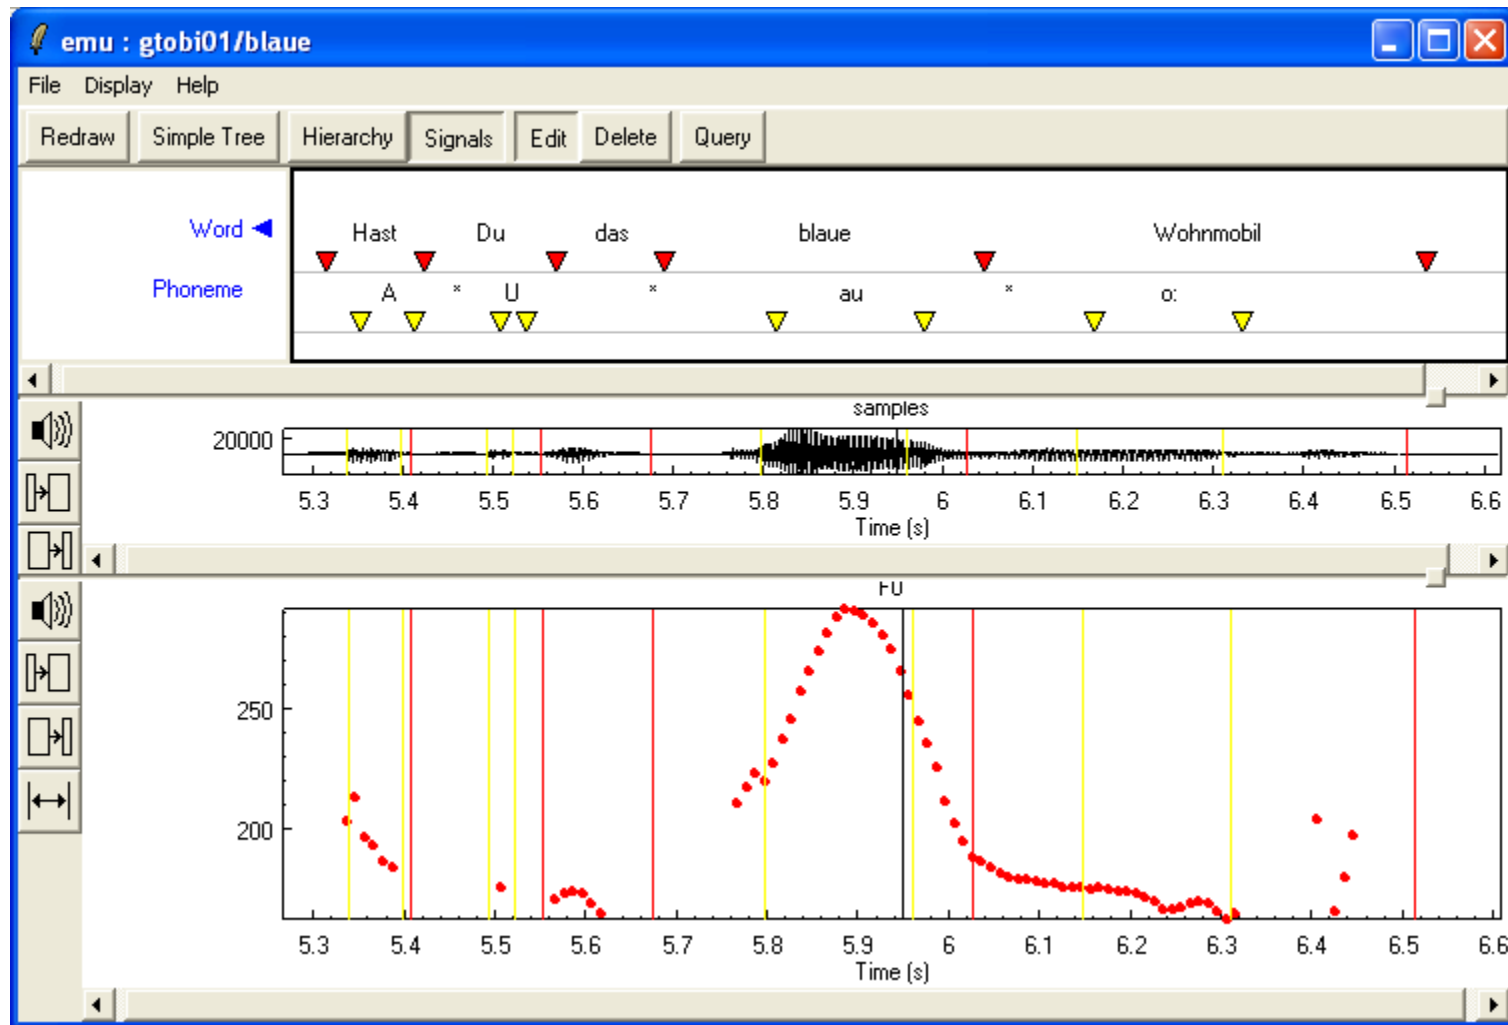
emu : gtobi01/blaue

File Display Help

Redraw Simple Tree Hierarchy Signals Edit Delete Query

Word
Phoneme

Hast Du das blaue Wohnmobil

A * U * au * o:

samples

20000

5.3 5.4 5.5 5.6 5.7 5.8 5.9 6 6.1 6.2 6.3 6.4 6.5 6.6
Time [s]

F0

250
200

5.3 5.4 5.5 5.6 5.7 5.8 5.9 6 6.1 6.2 6.3 6.4 6.5 6.6
Time [s]